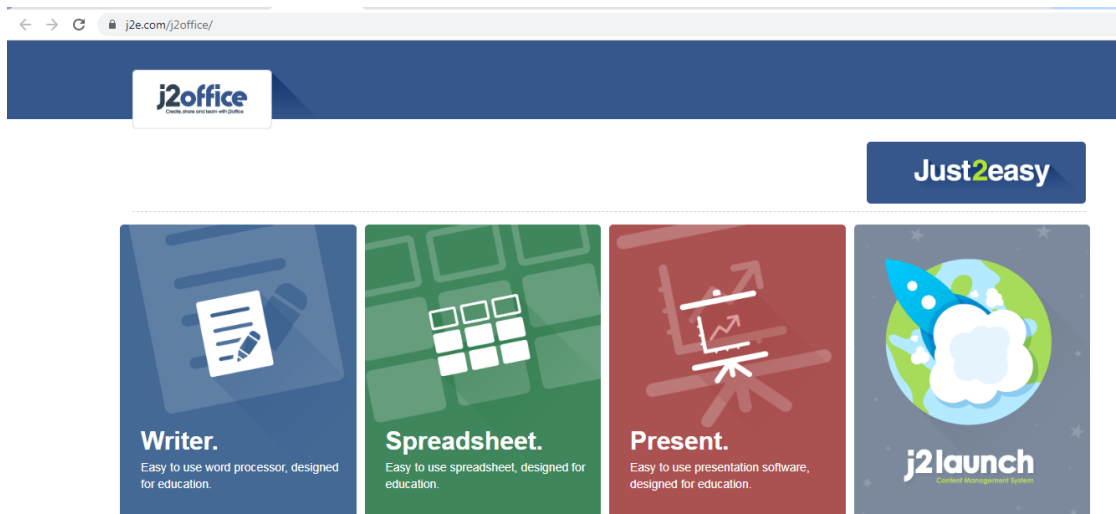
j2e.com/j2office/

j2office
Create, share and learn with j2office

Just2easy

Writer.
Easy to use word processor, designed for education.

Spreadsheet.
Easy to use spreadsheet, designed for education.

Present.
Easy to use presentation software, designed for education.

j2launch
Content Management System